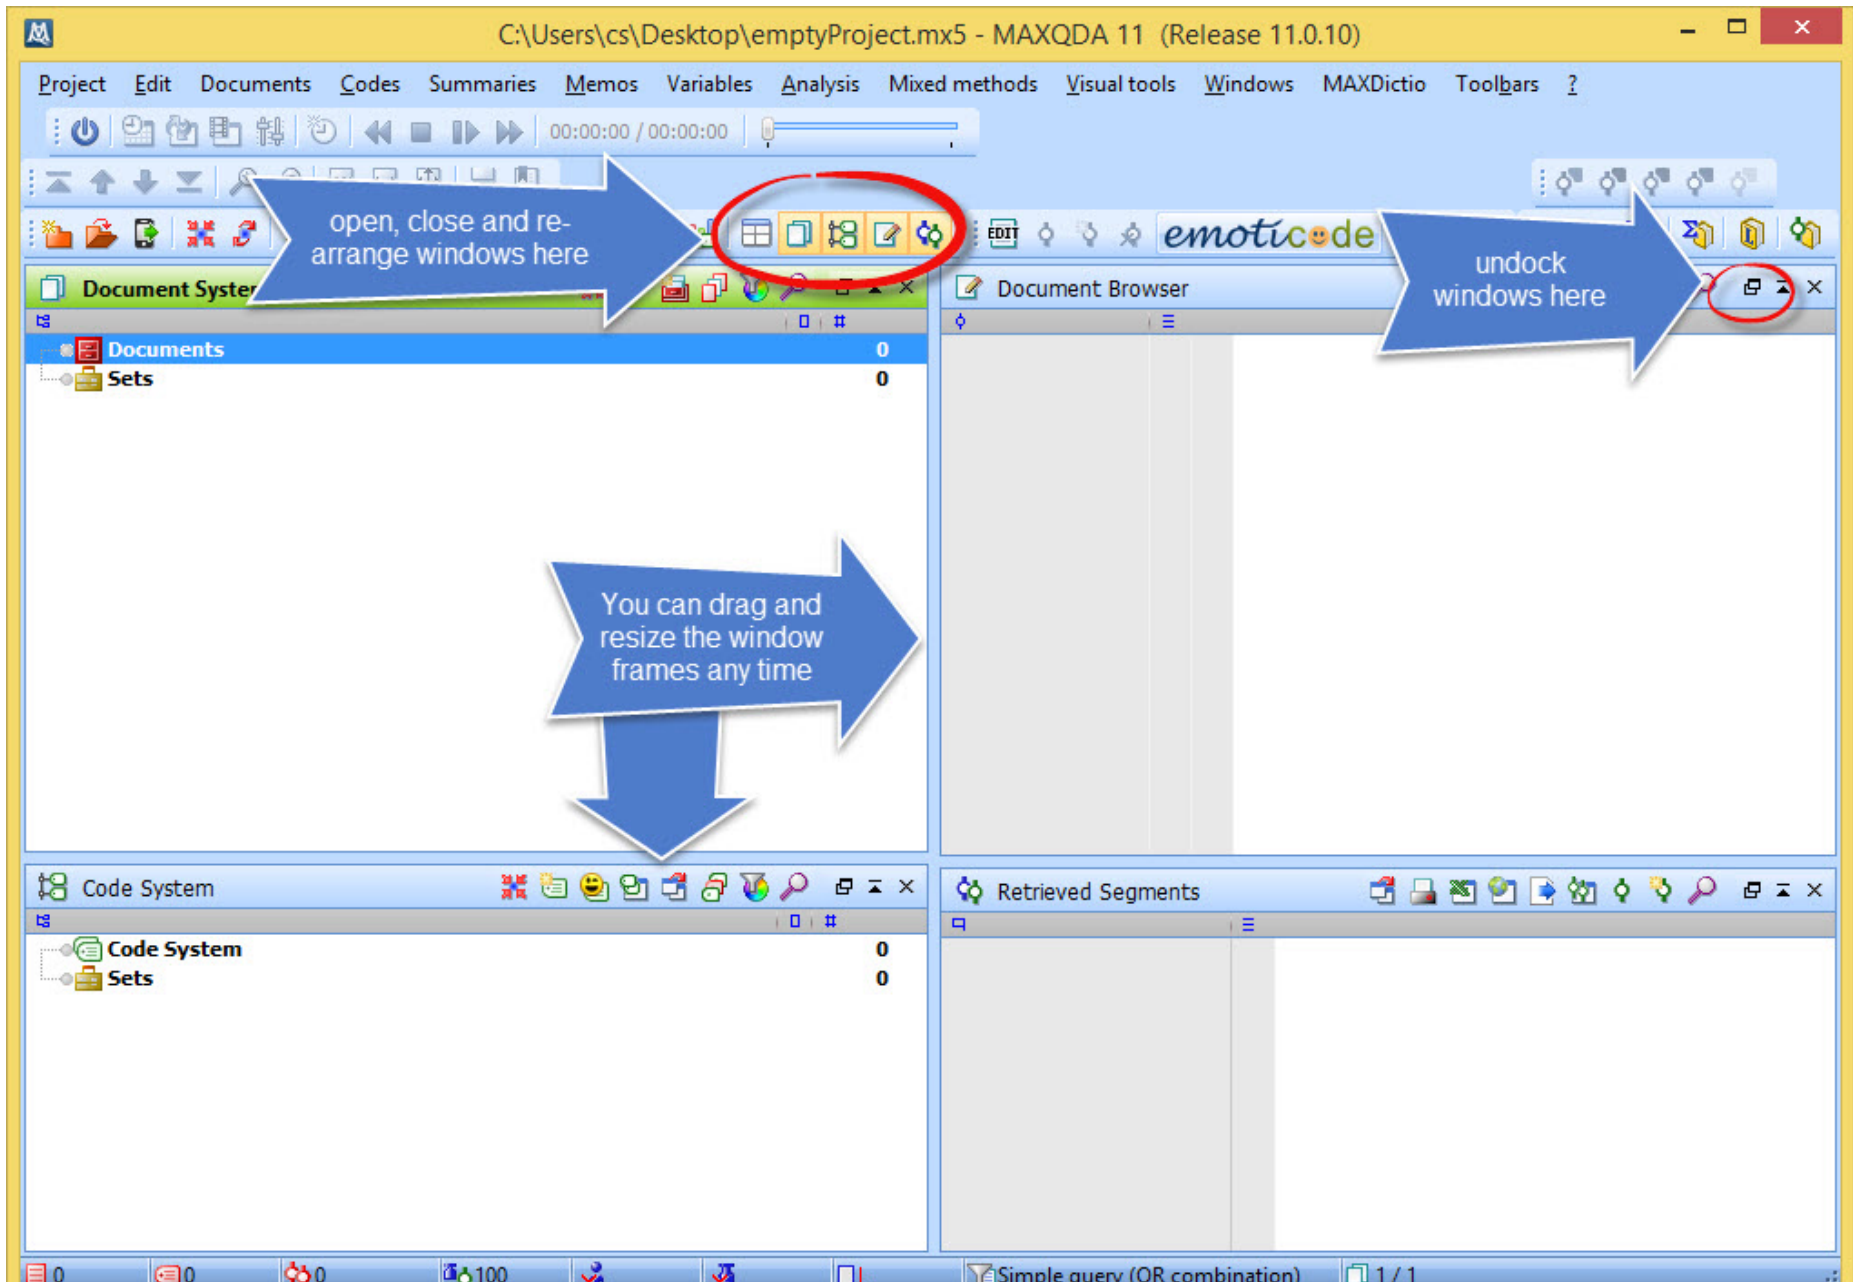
C:\Users\cs\Desktop\emptyProject.mx5 - MAXQDA 11 (Release 11.0.10)

Project Edit Documents Codes Summaries Memos Variables Analysis Mixed methods Visual tools Windows MAXDictio Toolbars ?

00:00:00 / 00:00:00

open, close and re-arrange windows here

emoticode

undock windows here

Document Syster

Document Browser

Documents 0
Sets 0

You can drag and resize the window frames any time

Code System

Retrieved Segments

Code System 0
Sets 0

0 0 0 100 Simple query (OR combination) 1 / 1